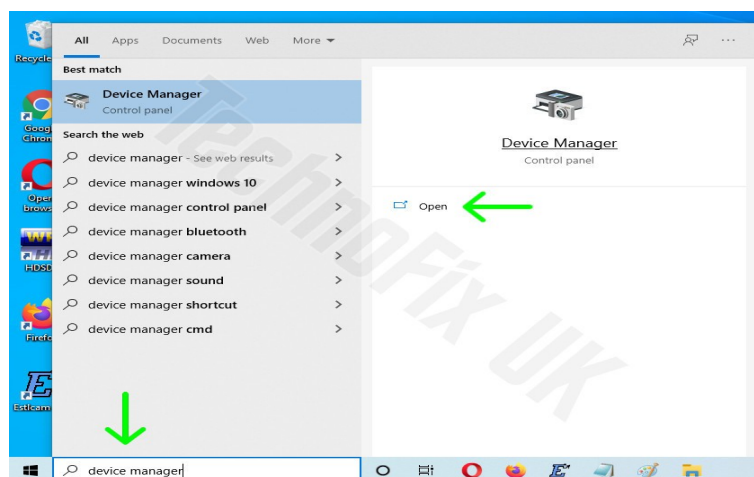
Recycle

Goog Chron

Oper Brows

HDSD

Firefo

Estlcam

All Apps Documents Web More ▾

...

Best match

Device Manager
Control panel

Search the web

device manager - See web results >
device manager windows 10 >
device manager control panel >
device manager bluetooth >
device manager camera >
device manager sound >
device manager shortcut >
device manager cmd >

Device Manager
Control panel

Open

TechnoFix UK

device manager